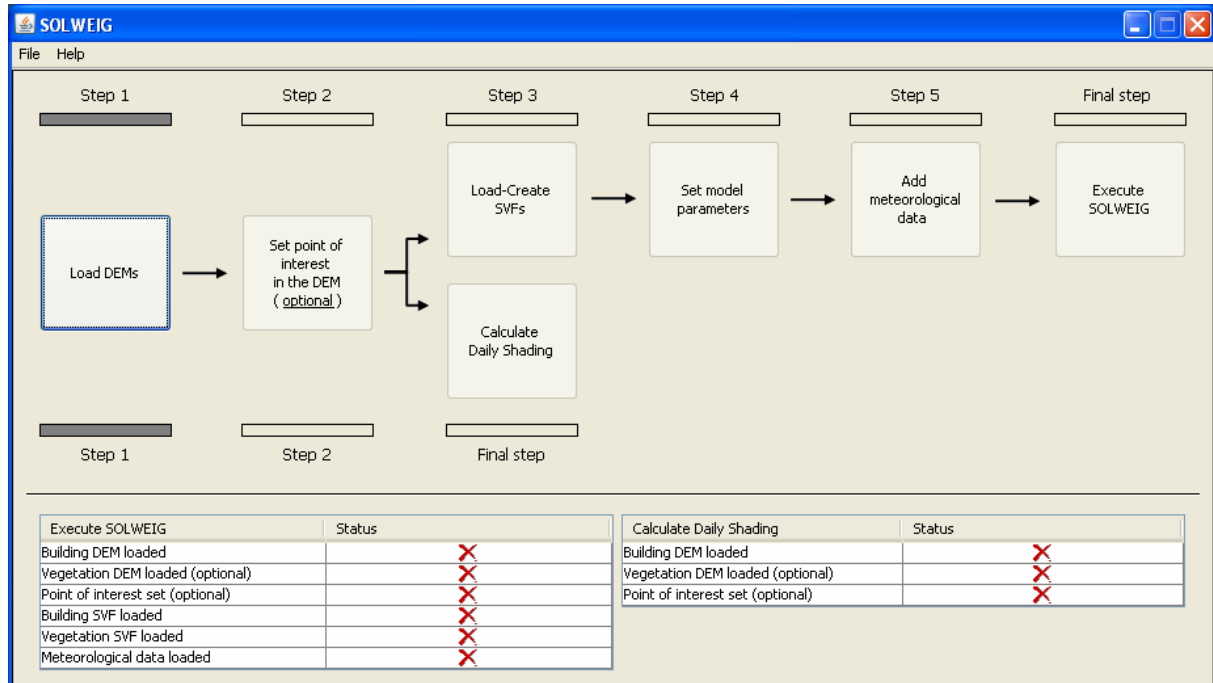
SOLWEIG

File Help

Step 1 Step 2 Step 3 Step 4 Step 5 Final step

Load DEMs

Set point of interest in the DEM ( optional )

Load-Create SVFs

Calculate Daily Shading

Set model parameters

Add meteorological data

Execute SOLWEIG

Step 1 Step 2 Final step

| Execute SOLWEIG | Status |
|---|---|
| Building DEM loaded | ✗ |
| Vegetation DEM loaded (optional) | ✗ |
| Point of interest set (optional) | ✗ |
| Building SVF loaded | ✗ |
| Vegetation SVF loaded | ✗ |
| Meteorological data loaded | ✗ |

| Calculate Daily Shading | Status |
|---|---|
| Building DEM loaded | ✗ |
| Vegetation DEM loaded (optional) | ✗ |
| Point of interest set (optional) | ✗ |